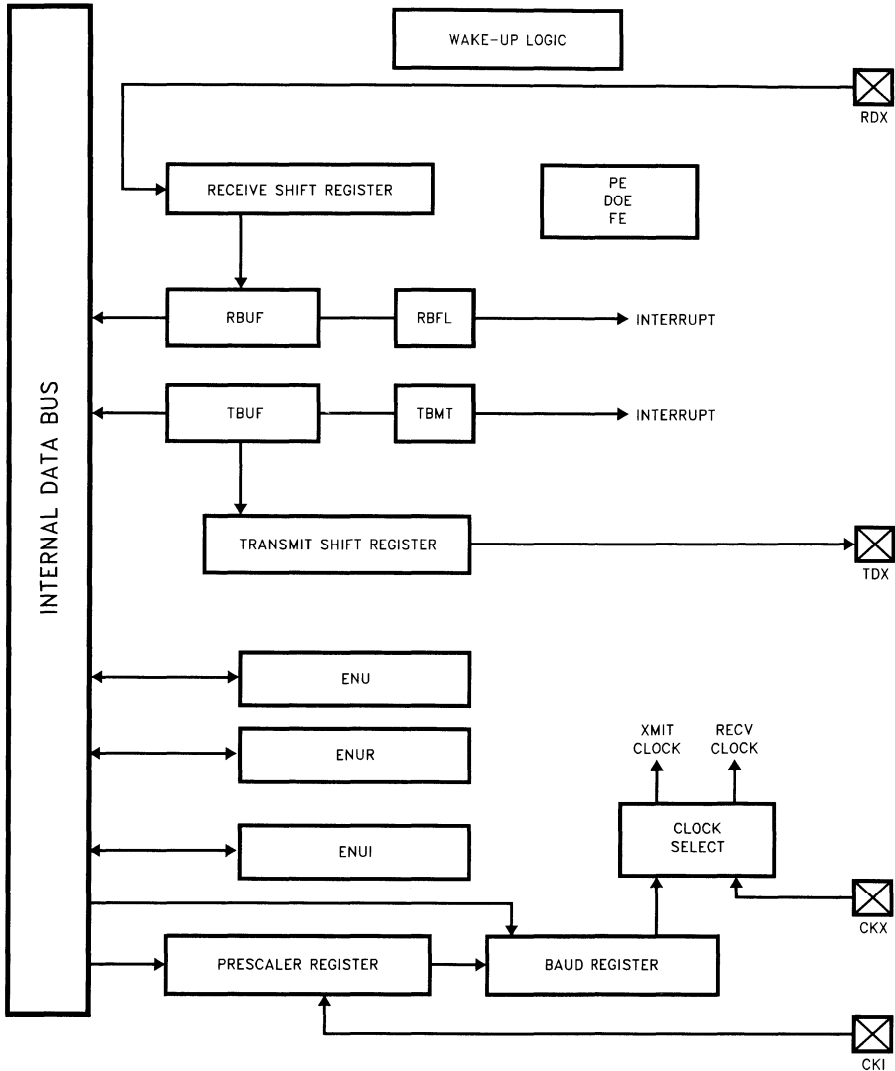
INTERNAL DATA BUS

WAKE-UP LOGIC

RDX

RECEIVE SHIFT REGISTER

PE
DOE
FE

RBUF

RBFL

INTERRUPT

TBUF

TBMT

INTERRUPT

TRANSMIT SHIFT REGISTER

TDX

ENU

ENUR

ENUI

XMIT CLOCK

RECV CLOCK

CLOCK SELECT

CKX

PRESCALER REGISTER

BAUD REGISTER

CKI